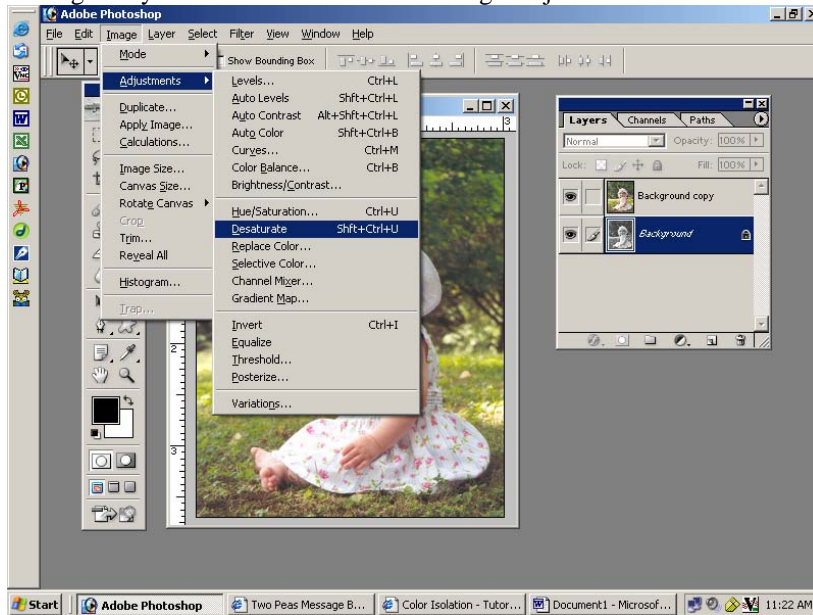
Adobe Photoshop

File Edit Image Layer Select Filter View Window Help

Show Bounding Box

Mode

Adjustments

Duplicate...
Apply Image...
Calculations...

Image Size...
Canvas Size...
Rotate Canvas
Crop
Trim...
Reveal All

Histogram...

Trap...

Levels... Ctrl+L
Auto Levels Shft+Ctrl+L
Auto Contrast Alt+Shft+Ctrl+L
Auto Color Shft+Ctrl+B
Curves... Ctrl+M
Color Balance... Ctrl+B
Brightness/Contrast...

Hue/Saturation... Ctrl+U
Desaturate Shft+Ctrl+U
Replace Color...
Selective Color...
Channel Mixer...
Gradient Map...

Invert Ctrl+I
Equalize
Threshold...
Posterize...

Variations...

Layers Channels Paths
Normal Opacity: 100%
Lock: Fill: 100%
Background copy
Background

Start Adobe Photoshop Two Peas Message B... Color Isolation - Tutor... Document1 - Microsof... 11:22 AM